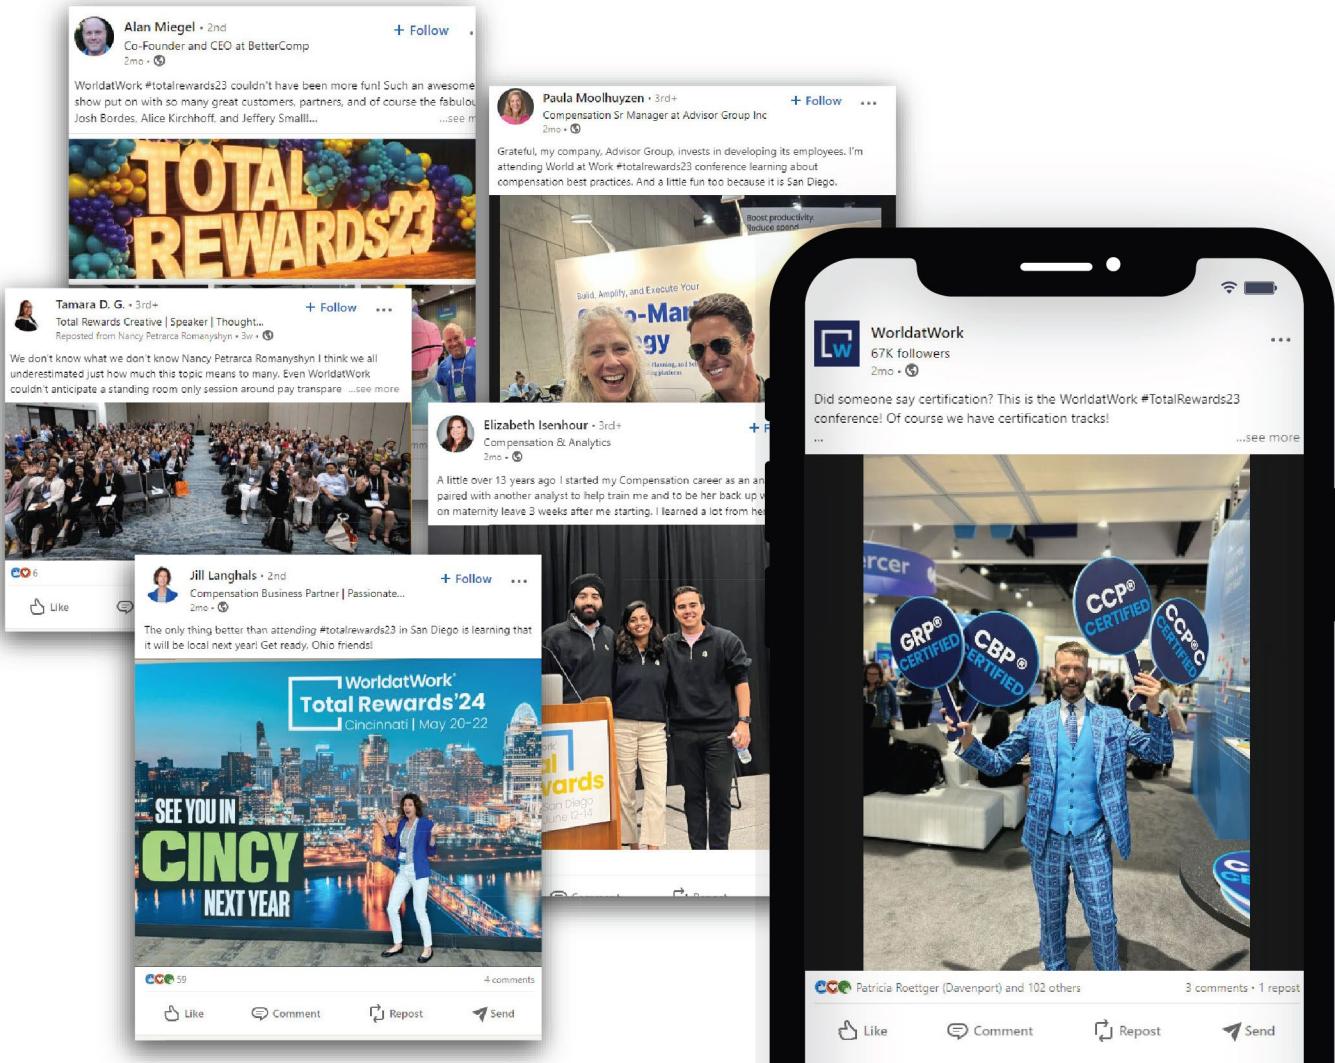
Alan Miegel • 2nd
Co-Founder and CEO at BetterComp
2mo •
+ Follow

WorldatWork #totalrewards23 couldn't have been more fun! Such an awesome show put on with so many great customers, partners, and of course the fabulou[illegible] Josh Bordes, Alice Kirchhoff, and Jeffery Smalll... ...see m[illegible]

TOTAL REWARDS23

Paula Moolhuyzen • 3rd+
Compensation Sr Manager at Advisor Group Inc
2mo •
+ Follow ...

Grateful, my company, Advisor Group, invests in developing its employees. I'm attending World at Work #totalrewards23 conference learning about compensation best practices. And a little fun too because it is San Diego.

Boost productivity. Reduce spend
Build, Amplify, and Execute Your
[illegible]-Ma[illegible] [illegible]gy

Tamara D. G. • 3rd+
Total Rewards Creative | Speaker | Thought...
Reposted from Nancy Petrarca Romanyshyn • 3w •
+ Follow ...

We don't know what we don't know Nancy Petrarca Romanyshyn I think we all underestimated just how much this topic means to many. Even WorldatWork couldn't anticipate a standing room only session around pay transpare ...see more

6
Like

Elizabeth Isenhour • 3rd+
Compensation & Analytics
2mo •
+ F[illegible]

A little over 13 years ago I started my Compensation career as an an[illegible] paired with another analyst to help train me and to be her back up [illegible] on maternity leave 3 weeks after me starting. I learned a lot from he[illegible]

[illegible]al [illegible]wards
San Diego
June 12-14

Jill Langhals • 2nd
Compensation Business Partner | Passionate...
2mo •
+ Follow ...

The only thing better than attending #totalrewards23 in San Diego is learning that it will be local next year! Get ready, Ohio friends!

WorldatWork
Total Rewards'24
Cincinnati | May 20-22

SEE YOU IN
CINCY
NEXT YEAR

59
4 comments
Like Comment Repost Send

WorldatWork
67K followers
2mo •
...

Did someone say certification? This is the WorldatWork #TotalRewards23 conference! Of course we have certification tracks!
... ...see more

rcer
GRP® CERTIFIED
CBP® CERTIFIED
CCP® CERTIFIED
CCP®C

Patricia Roettger (Davenport) and 102 others
3 comments • 1 repost
Like Comment Repost Send